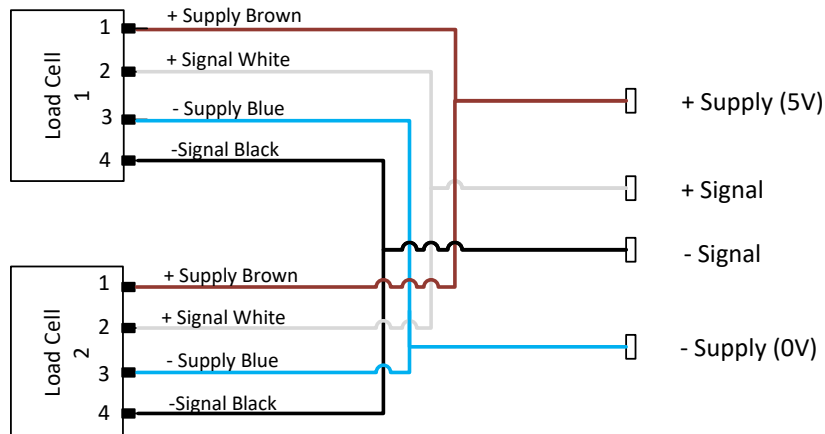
Load Cell 1

1 + Supply Brown
2 + Signal White
3 - Supply Blue
4 -Signal Black

+ Supply (5V)
+ Signal
- Signal
- Supply (0V)

Load Cell 2

1 + Supply Brown
2 + Signal White
3 - Supply Blue
4 -Signal Black